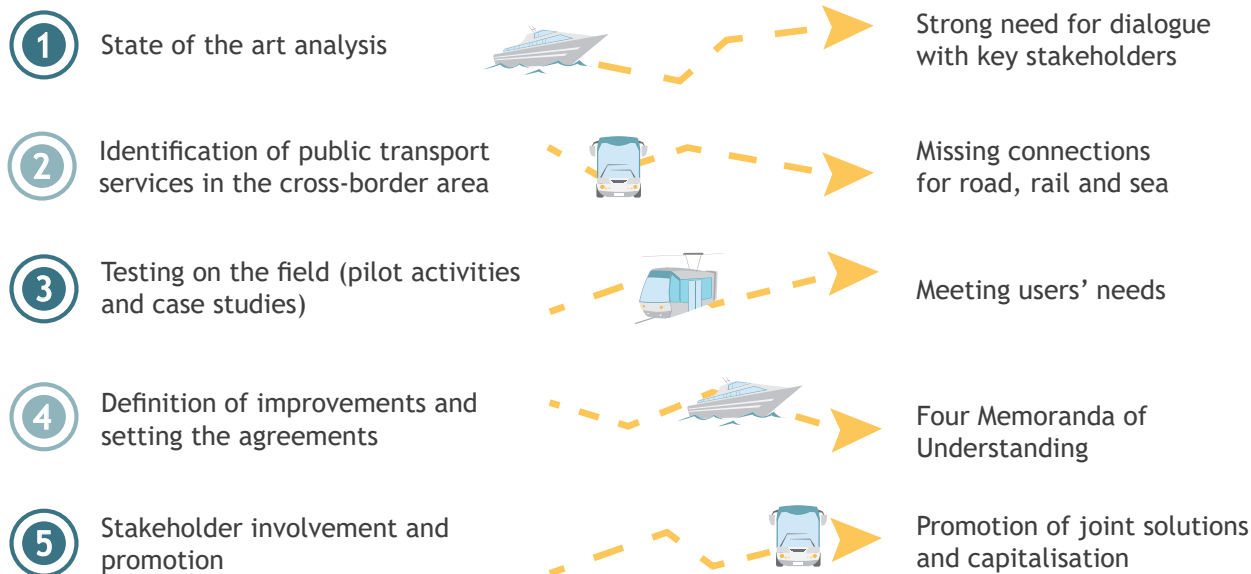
1 State of the art analysis

Strong need for dialogue with key stakeholders

2 Identification of public transport services in the cross-border area

Missing connections for road, rail and sea

3 Testing on the field (pilot activities and case studies)

Meeting users' needs

4 Definition of improvements and setting the agreements

Four Memoranda of Understanding

5 Stakeholder involvement and promotion

Promotion of joint solutions and capitalisation